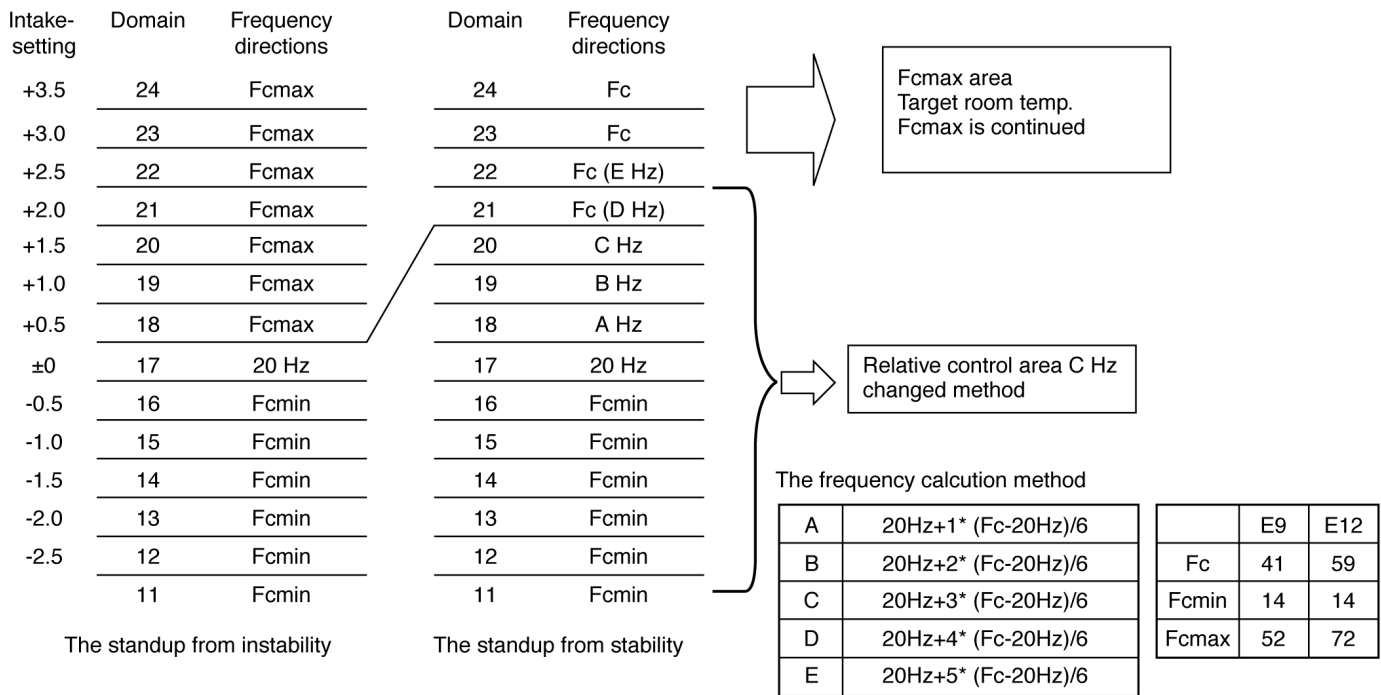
| Intake-setting | Domain | Frequency directions |
|---|---|---|
| +3.5 | 24 | Fcmax |
| +3.0 | 23 | Fcmax |
| +2.5 | 22 | Fcmax |
| +2.0 | 21 | Fcmax |
| +1.5 | 20 | Fcmax |
| +1.0 | 19 | Fcmax |
| +0.5 | 18 | Fcmax |
| ±0 | 17 | 20 Hz |
| -0.5 | 16 | Fcmin |
| -1.0 | 15 | Fcmin |
| -1.5 | 14 | Fcmin |
| -2.0 | 13 | Fcmin |
| -2.5 | 12 | Fcmin |
| | 11 | Fcmin |

The standup from instability

| Domain | Frequency directions |
|---|---|
| 24 | Fc |
| 23 | Fc |
| 22 | Fc (E Hz) |
| 21 | Fc (D Hz) |
| 20 | C Hz |
| 19 | B Hz |
| 18 | A Hz |
| 17 | 20 Hz |
| 16 | Fcmin |
| 15 | Fcmin |
| 14 | Fcmin |
| 13 | Fcmin |
| 12 | Fcmin |
| 11 | Fcmin |

The standup from stability

Fcmax area
Target room temp.
Fcmax is continued

Relative control area C Hz changed method

The frequency calcution method

| A | 20Hz+1* (Fc-20Hz)/6 |
|---|---|
| B | 20Hz+2* (Fc-20Hz)/6 |
| C | 20Hz+3* (Fc-20Hz)/6 |
| D | 20Hz+4* (Fc-20Hz)/6 |
| E | 20Hz+5* (Fc-20Hz)/6 |

| | E9 | E12 |
|---|---|---|
| Fc | 41 | 59 |
| Fcmin | 14 | 14 |
| Fcmax | 52 | 72 |